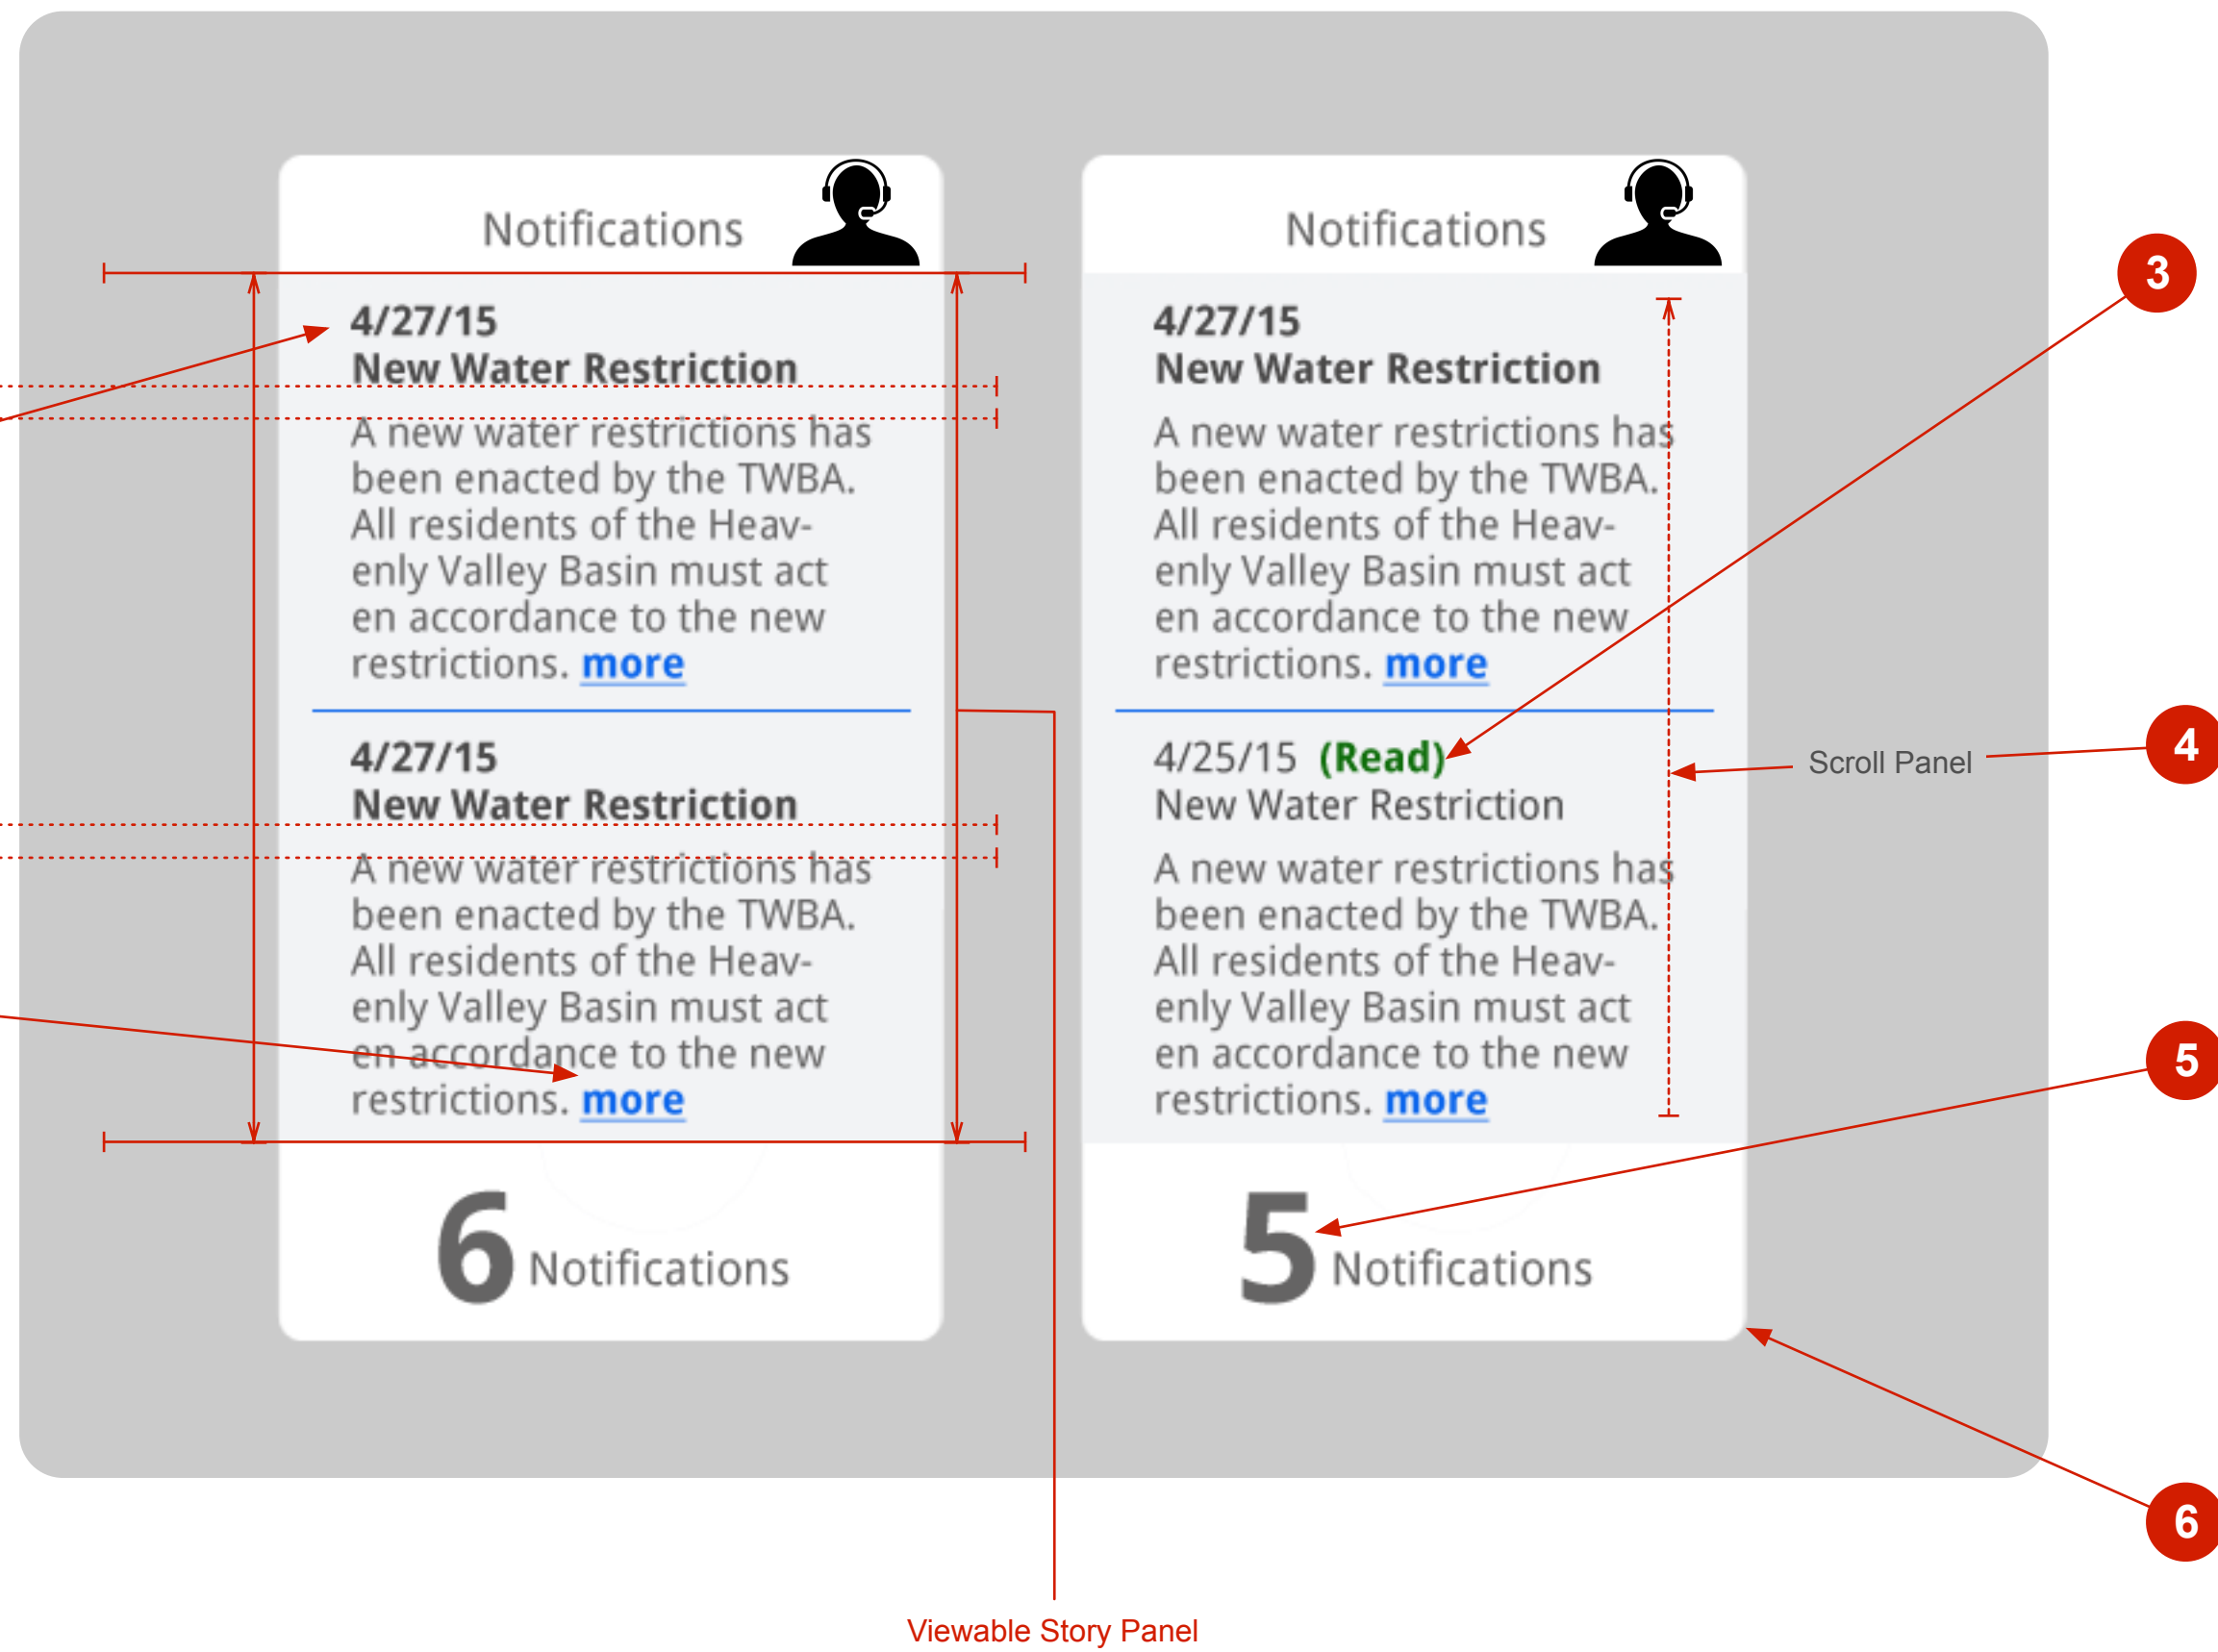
Notifications

4/27/15
New Water Restriction

A new water restrictions has been enacted by the TWBA. All residents of the Heavenly Valley Basin must act en accordance to the new restrictions. more

4/27/15
New Water Restriction

A new water restrictions has been enacted by the TWBA. All residents of the Heavenly Valley Basin must act en accordance to the new restrictions. more

6 Notifications

Notifications

4/27/15
New Water Restriction

A new water restrictions has been enacted by the TWBA. All residents of the Heavenly Valley Basin must act en accordance to the new restrictions. more

4/25/15 (Read)
New Water Restriction

A new water restrictions has been enacted by the TWBA. All residents of the Heavenly Valley Basin must act en accordance to the new restrictions. more

5 Notifications

3

4

Scroll Panel

5

6

Viewable Story Panel